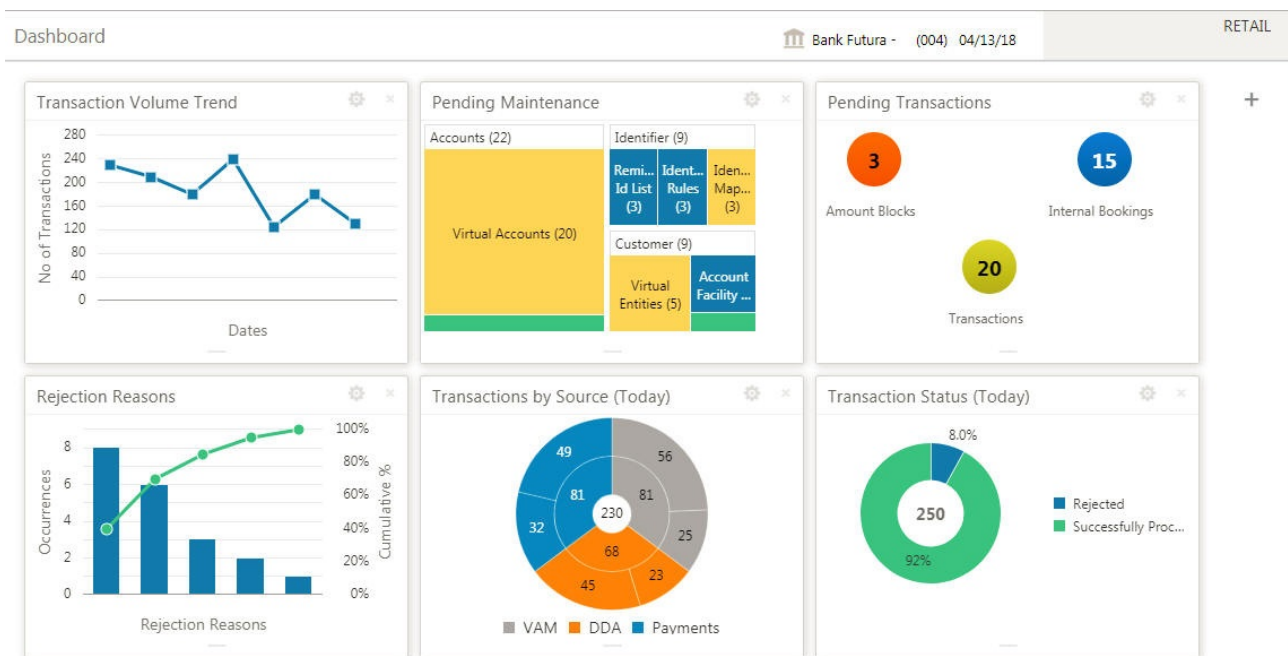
Dashboard

Bank Futura - (004) 04/13/18

RETAIL

+

Transaction Volume Trend

280
240
200
160
120
80
40
0

No of Transactions

Dates

Pending Maintenance

Accounts (22)

Virtual Accounts (20)

Identifier (9)

Remi... Id List (3)

Ident... Rules (3)

Iden... Map... (3)

Customer (9)

Virtual Entities (5)

Account Facility ...

Pending Transactions

3
Amount Blocks

15
Internal Bookings

20
Transactions

Rejection Reasons

8
6
4
2
0

Occurrences

100%
80%
60%
40%
20%
0%

Cumulative %

Rejection Reasons

Transactions by Source (Today)

49
56
81
81
230
32
25
68
45
23

VAM DDA Payments

Transaction Status (Today)

8.0%

250

92%

Rejected

Successfully Proc...